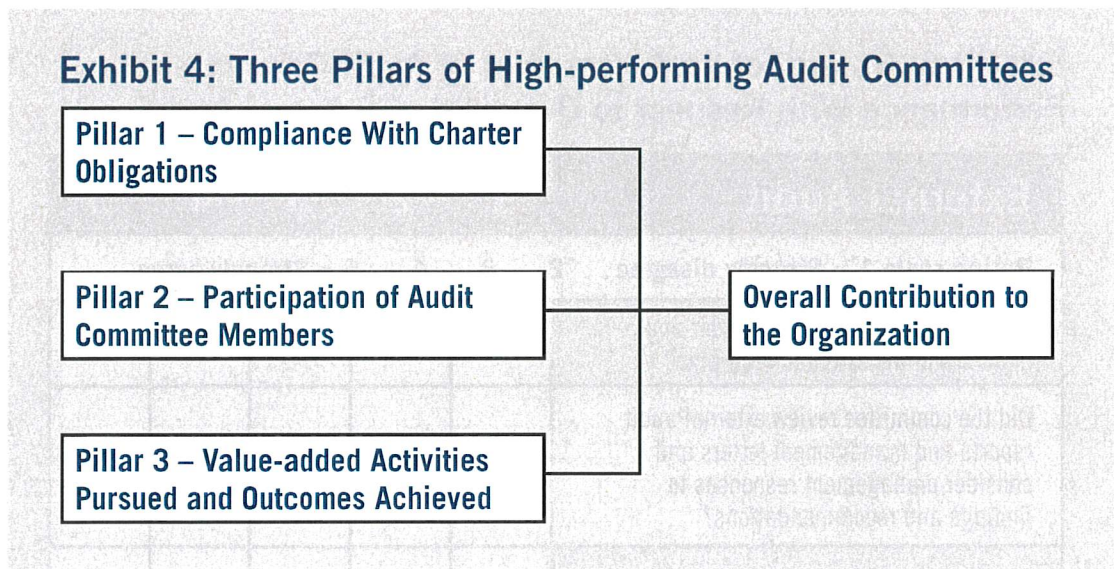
Exhibit 4: Three Pillars of High-performing Audit Committees

Pillar 1 – Compliance With Charter Obligations

Pillar 2 – Participation of Audit Committee Members

Pillar 3 – Value-added Activities Pursued and Outcomes Achieved

Overall Contribution to the Organization